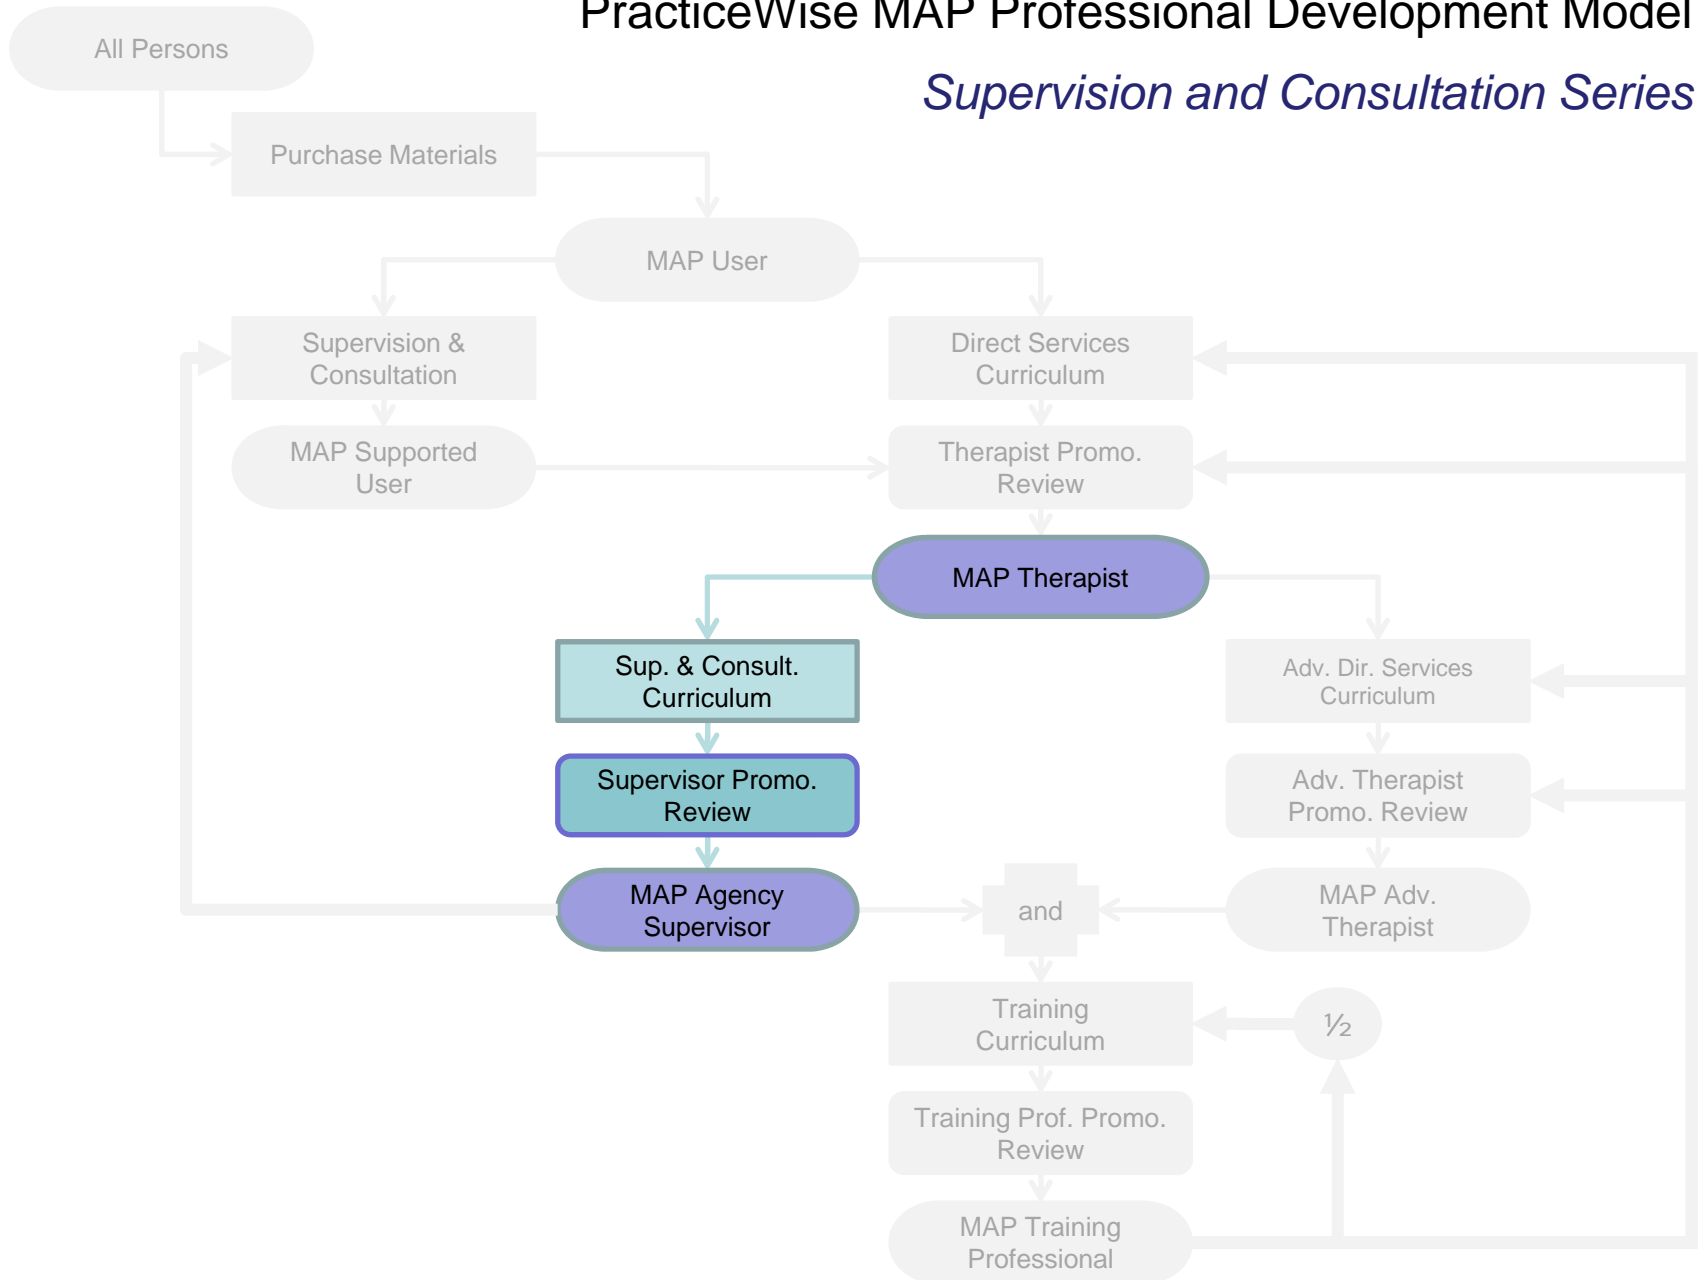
PracticeWise MAP Professional Development Model

Supervision and Consultation Series

All Persons

Purchase Materials

MAP User

Supervision & Consultation

Direct Services Curriculum

MAP Supported User

Therapist Promo. Review

MAP Therapist

Sup. & Consult. Curriculum

Adv. Dir. Services Curriculum

Supervisor Promo. Review

Adv. Therapist Promo. Review

MAP Agency Supervisor

and

MAP Adv. Therapist

Training Curriculum

½

Training Prof. Promo. Review

MAP Training Professional